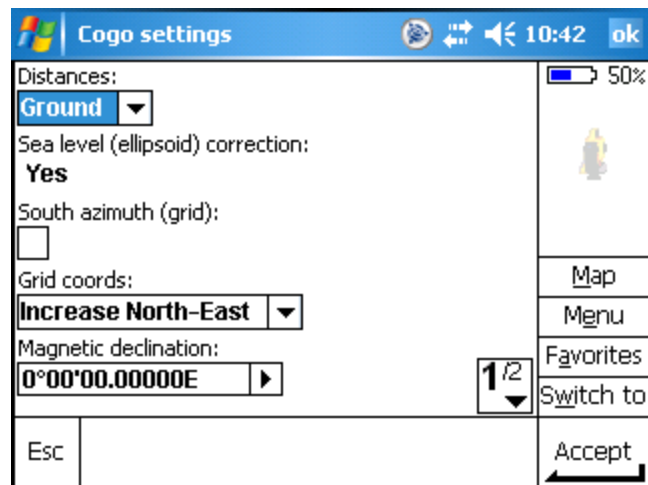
Cogo settings 10:42 ok

Distances:
Ground

Sea level (ellipsoid) correction:
Yes

South azimuth (grid):

Grid coords:
Increase North-East

Magnetic declination:
0°00'00.00000E

1/2

50%

Map
Menu
Favorites
Switch to

Esc

Accept